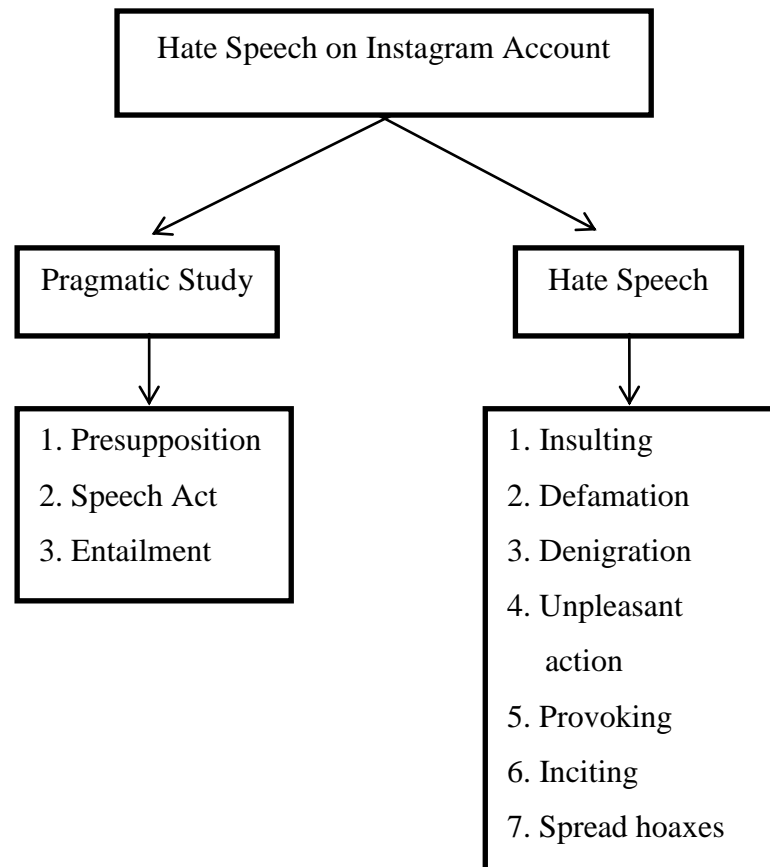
Hate Speech on Instagram Account

Pragmatic Study

1. Presupposition
2. Speech Act
3. Entailment

Hate Speech

1. Insulting
2. Defamation
3. Denigration
4. Unpleasant action
5. Provoking
6. Inciting
7. Spread hoaxes